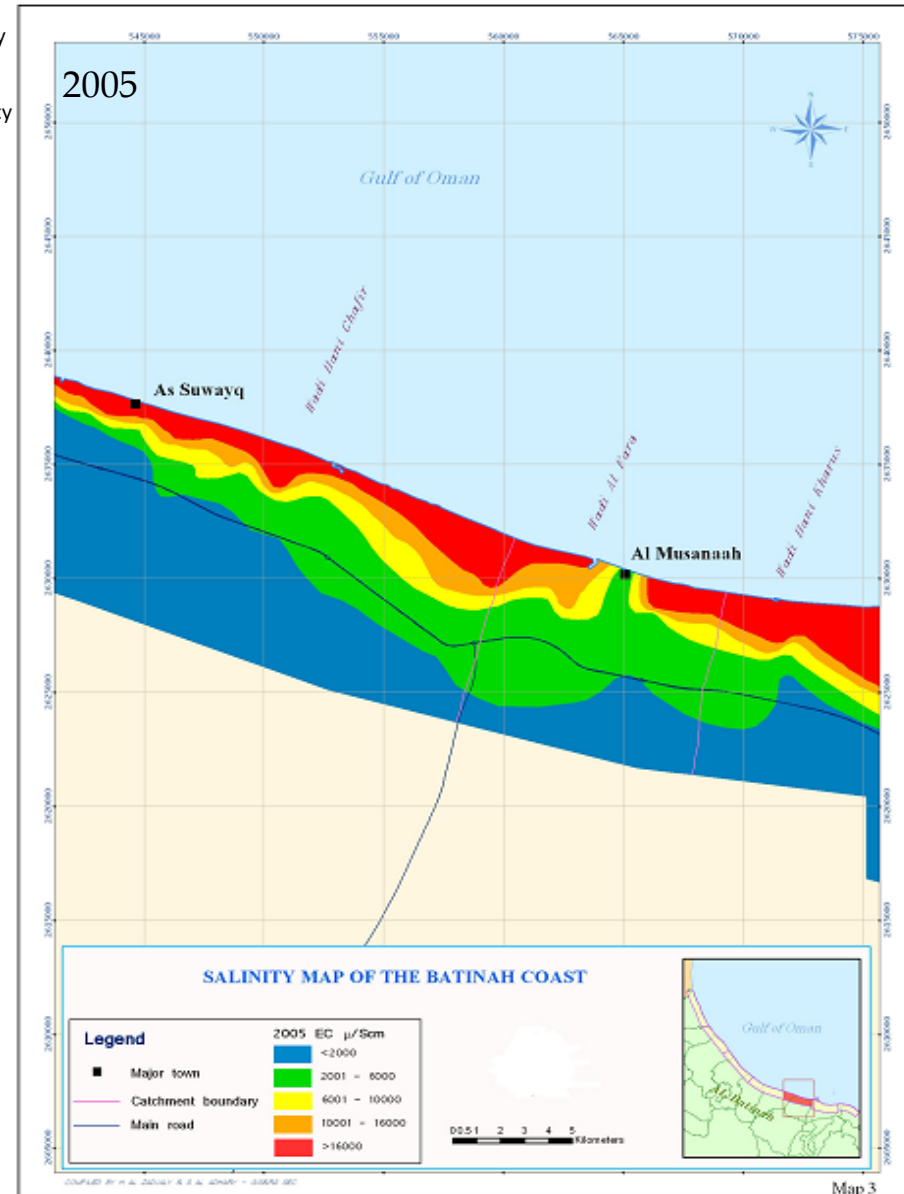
545000 550000 555000 560000 565000 570000 575000

2005

Gulf of Oman

Wadi Bani Ghafir

As Suwayq

Wadi Al Fara

Al Musanaah

Wadi Bani Kharus

SALINITY MAP OF THE BATINAH COAST

Legend

Major town

Catchment boundary

Main road

2005 EC µ/Scm

| |
|---|
| <2000 |
| 2001 - 6000 |
| 6001 - 10000 |
| 10001 - 16000 |
| >16000 |

0 0.5 1 2 3 4 5 Kilometers

Gulf of Oman

Al Batinah

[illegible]

Map 3